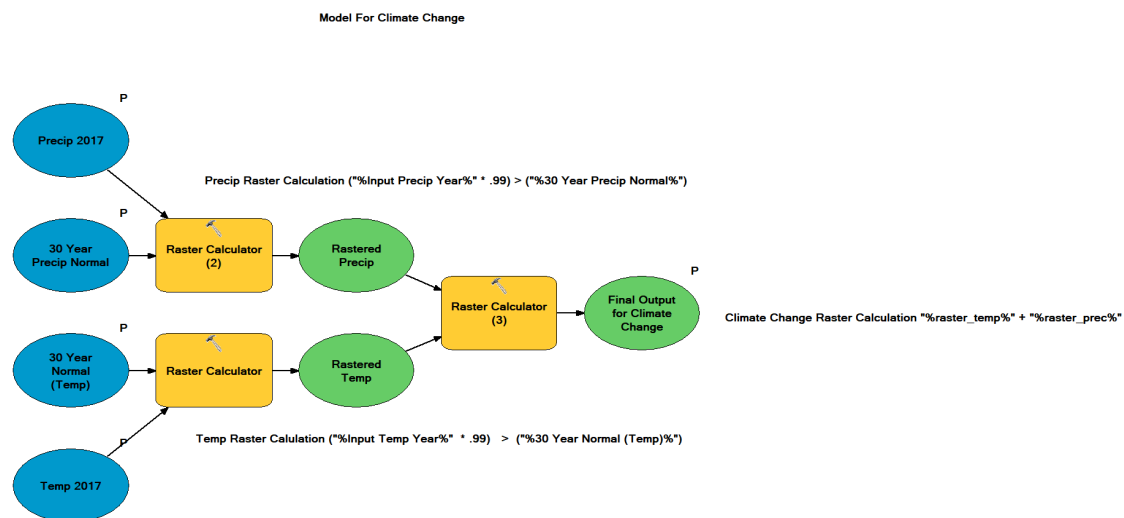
Model For Climate Change

P

Precip 2017

Precip Raster Calculation ("%Input Precip Year%" * .99) > ("%30 Year Precip Normal%")

P

30 Year Precip Normal

Raster Calculator (2)

Rastered Precip

P

Raster Calculator (3)

Final Output for Climate Change

Climate Change Raster Calculation "%raster_temp%" + "%raster_prec%"

P

30 Year Normal (Temp)

Raster Calculator

Rastered Temp

P

Temp Raster Calulation ("%Input Temp Year%" * .99) > ("%30 Year Normal (Temp)%")

Temp 2017